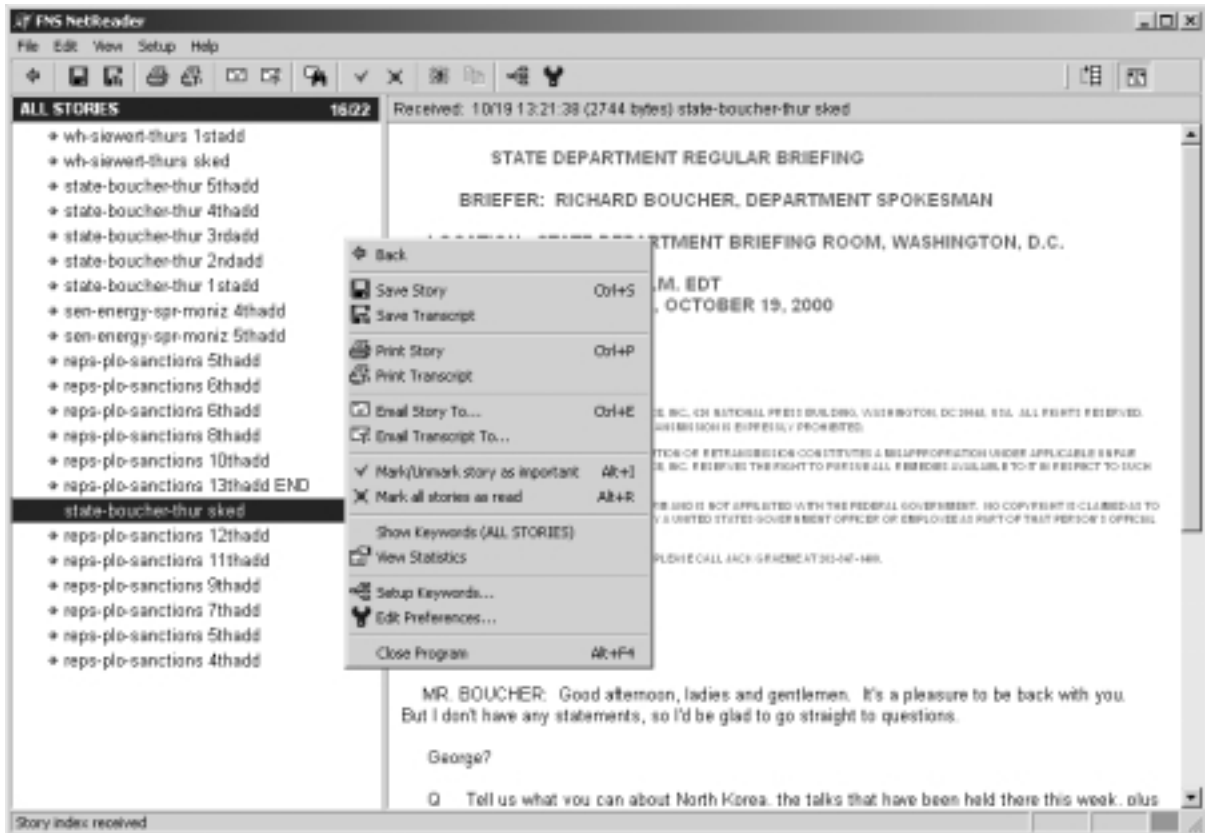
FNS NetReader

File Edit View Setup Help

ALL STORIES 16/22

Received: 10/19 13:21:38 (2744 bytes) state-boucher-thur sked

wh-siewert-thurs 1stadd
wh-siewert-thurs sked
state-boucher-thur 5thadd
state-boucher-thur 4thadd
state-boucher-thur 3rdadd
state-boucher-thur 2ndadd
state-boucher-thur 1stadd
sen-energy-spr-moniz 4thadd
sen-energy-spr-moniz 5thadd
reps-plo-sanctions 5thadd
reps-plo-sanctions 6thadd
reps-plo-sanctions 6thadd
reps-plo-sanctions 8thadd
reps-plo-sanctions 10thadd
reps-plo-sanctions 13thadd END
state-boucher-thur sked
reps-plo-sanctions 12thadd
reps-plo-sanctions 11thadd
reps-plo-sanctions 9thadd
reps-plo-sanctions 7thadd
reps-plo-sanctions 5thadd
reps-plo-sanctions 4thadd

STATE DEPARTMENT REGULAR BRIEFING

BRIEFER: RICHARD BOUCHER, DEPARTMENT SPOKESMAN

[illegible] ARTMENT BRIEFING ROOM, WASHINGTON, D.C.

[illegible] M. EDT
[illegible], OCTOBER 19, 2000

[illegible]

Back
Save Story Ctrl+S
Save Transcript
Print Story Ctrl+P
Print Transcript
Email Story To... Ctrl+E
Email Transcript To...
Mark/Unmark story as important Alt+I
Mark all stories as read Alt+R
Show Keywords (ALL STORIES)
View Statistics
Setup Keywords...
Edit Preferences...
Close Program Alt+F4

MR. BOUCHER: Good afternoon, ladies and gentlemen. It's a pleasure to be back with you. But I don't have any statements, so I'd be glad to go straight to questions.

George?

Q Tell us what you can about North Korea, the talks that have been held there this week, plus

Story index received